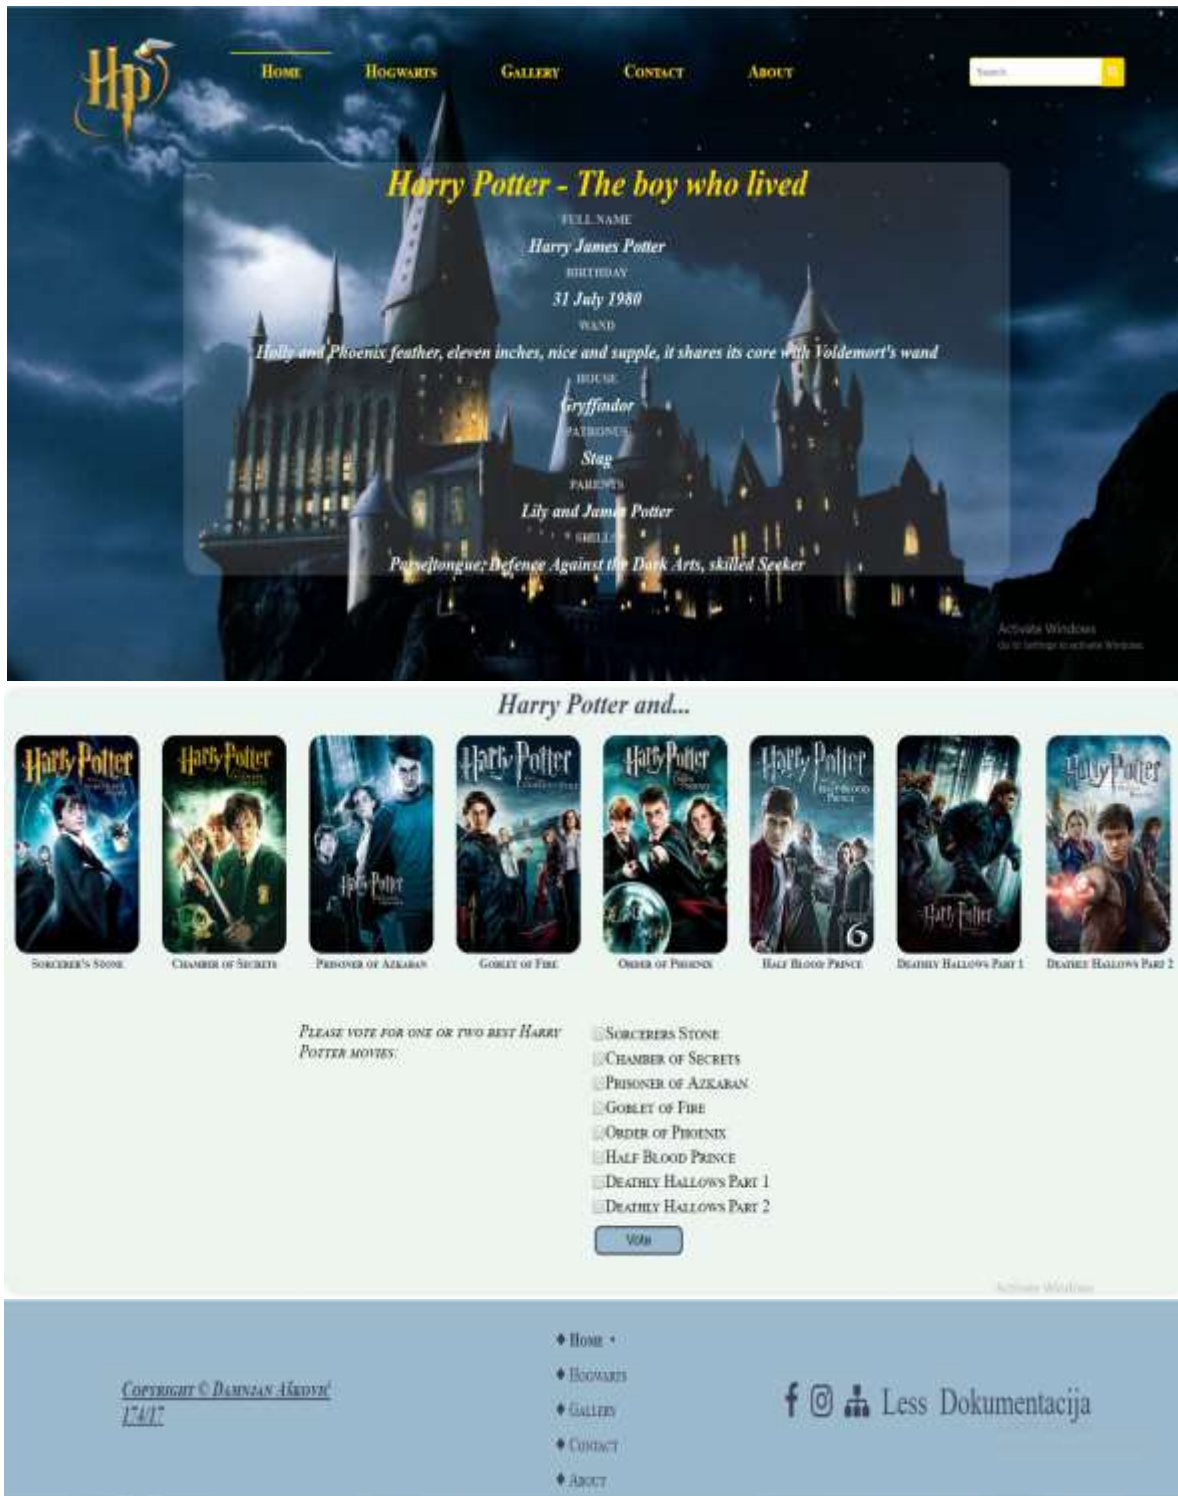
Hp

Home Hogwarts Gallery Contact About

Search...

Harry Potter - The boy who lived

FULL NAME

Harry James Potter

BIRTHDAY

31 July 1980

WAND

Holly and Phoenix feather, eleven inches, nice and supple, it shares its core with Voldemort's wand

HOUSE

Gryffindor

PATRONUS

Stag

PARENTS

Lily and James Potter

SKILLS

Parseltongue; Defence Against the Dark Arts, skilled Seeker

Activate Windows
Go to Settings to activate Windows.

Harry Potter and...

Harry Potter

Sorcerer's Stone

Chamber of Secrets

Prisoner of Azkaban

Goblet of Fire

Order of Phoenix

Half Blood Prince

Deathly Hallows Part 1

Deathly Hallows Part 2

Please vote for one or two best Harry Potter movies:

Sorcerers Stone
Chamber of Secrets
Prisoner of Azkaban
Goblet of Fire
Order of Phoenix
Half Blood Prince
Deathly Hallows Part 1
Deathly Hallows Part 2

Vote

Activate Windows

Copyright © Damnjan Jākovic 174/17

♦ Home
♦ Hogwarts
♦ Gallery
♦ Contact
♦ About

Less Dokumentacija